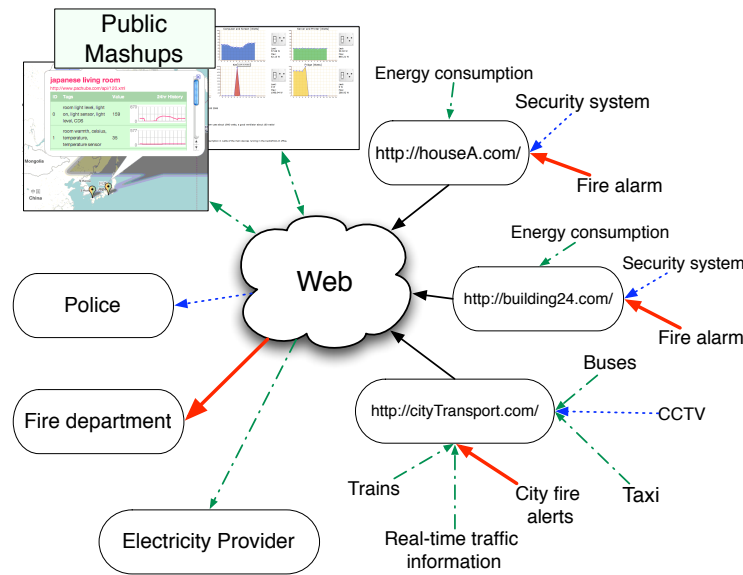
Public Mashups

japanese living room

| ID | Tags | Value | 24hr History |
|---|---|---|---|
| 0 | room light level, light on, light sensor, light level, CO6 | 159 | |
| 1 | room warmth, celsius, temperature, temperature sensor | 35 | |

Mongolia

China

Energy consumption

Security system

http://houseA.com/

Fire alarm

Energy consumption

Security system

Web

http://building24.com/

Police

Fire alarm

Buses

http://cityTransport.com/

CCTV

Fire department

Trains

City fire alerts

Taxi

Real-time traffic information

Electricity Provider